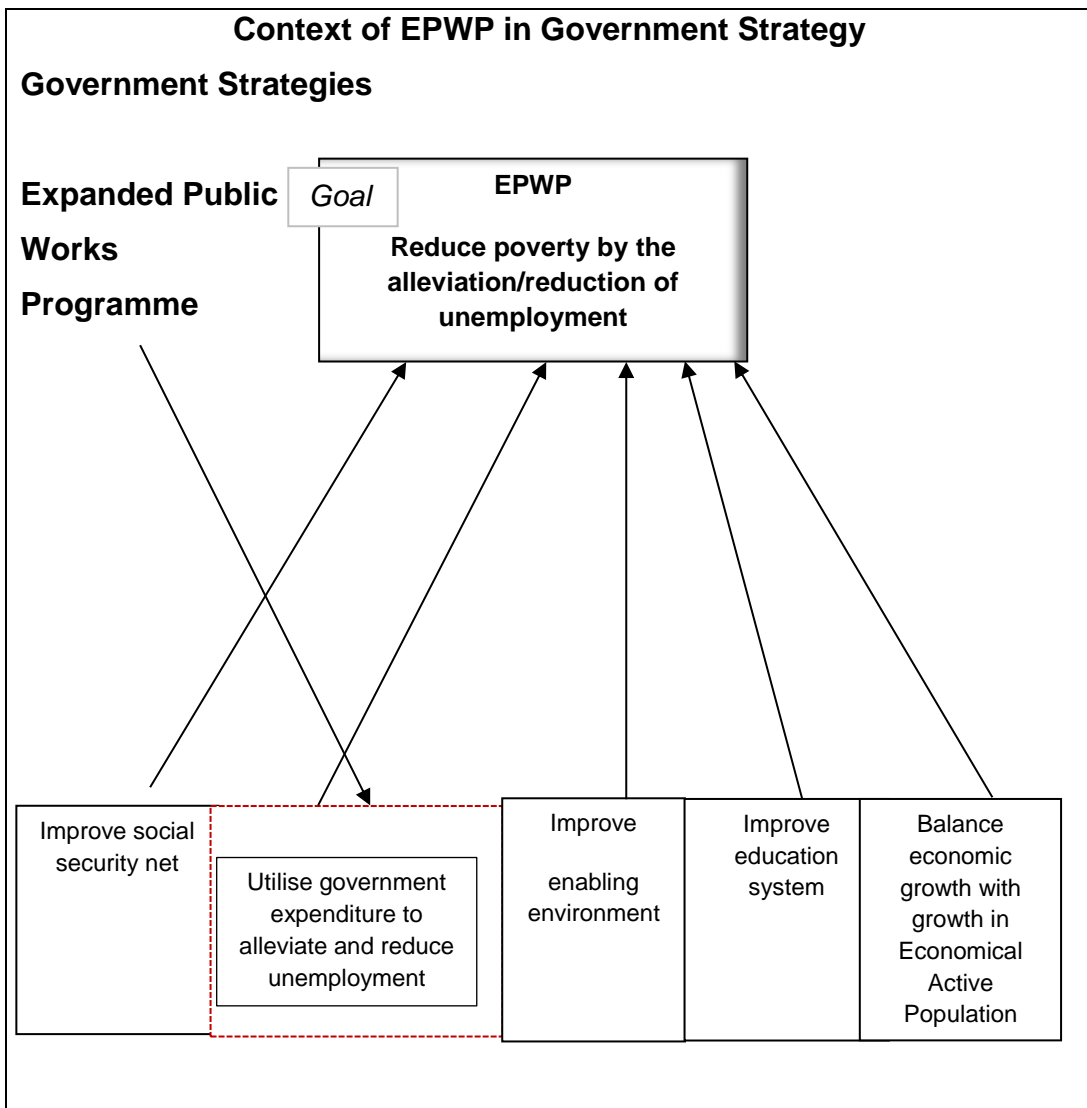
Context of EPWP in Government Strategy

Government Strategies

Expanded Public Works Programme

Goal

EPWP

Reduce poverty by the alleviation/reduction of unemployment

Improve social security net

Utilise government expenditure to alleviate and reduce unemployment

Improve enabling environment

Improve education system

Balance economic growth with growth in Economical Active Population